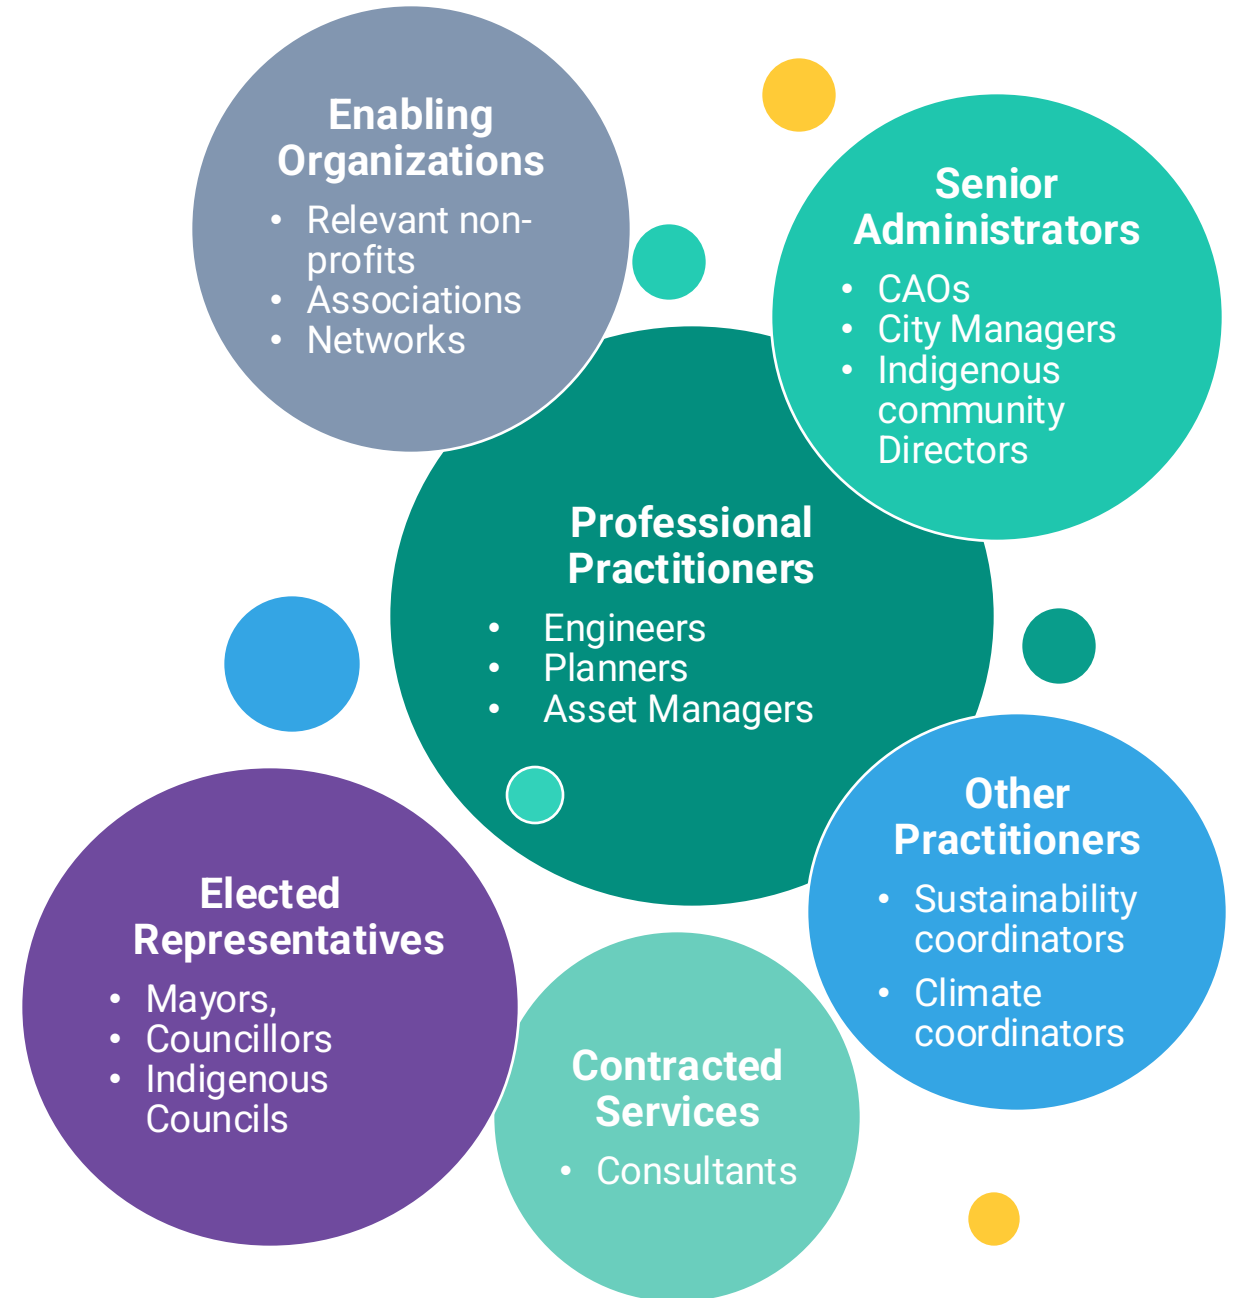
Enabling Organizations

- Relevant non-profits
- Associations
- Networks

Senior Administrators

- CAOs
- City Managers
- Indigenous community Directors

Professional Practitioners

- Engineers
- Planners
- Asset Managers

Other Practitioners

- Sustainability coordinators
- Climate coordinators

Elected Representatives

- Mayors,
- Councillors
- Indigenous Councils

Contracted Services

- Consultants